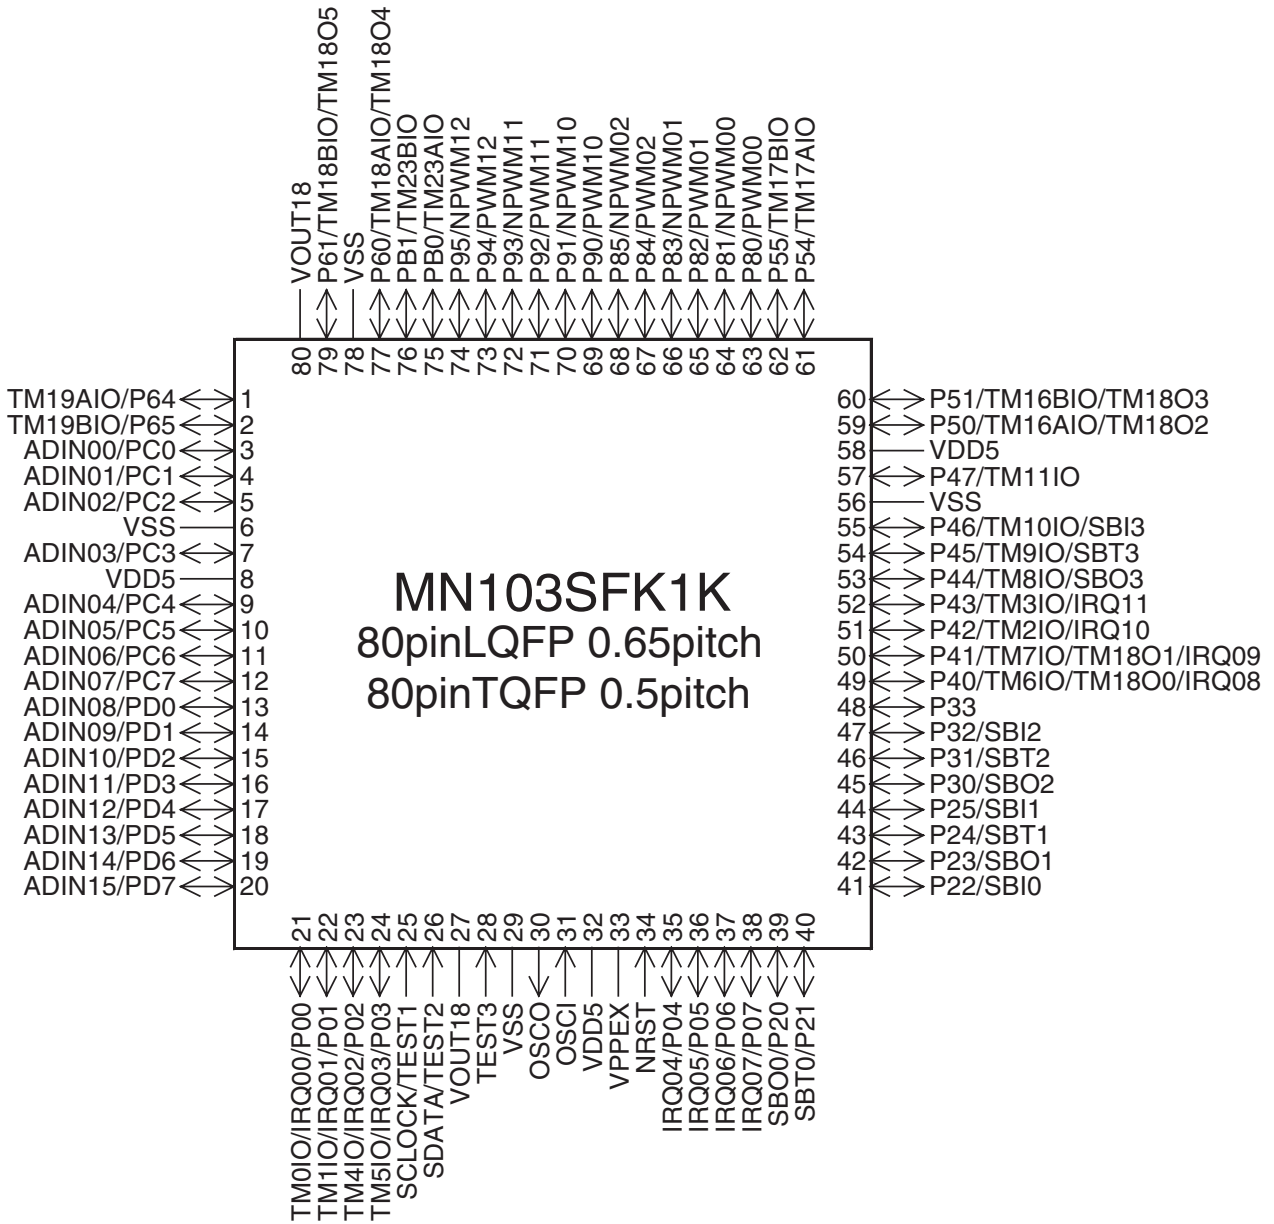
VOUT18
P61/TM18BIO/TM18O5
VSS
P60/TM18AIO/TM18O4
PB1/TM23BIO
PB0/TM23AIO
P95/NPWM12
P94/PWM12
P93/NPWM11
P92/PWM11
P91/NPWM10
P90/PWM10
P85/NPWM02
P84/PWM02
P83/NPWM01
P82/PWM01
P81/NPWM00
P80/PWM00
P55/TM17BIO
P54/TM17AIO

80 79 78 77 76 75 74 73 72 71 70 69 68 67 66 65 64 63 62 61

TM19AIO/P64 1
TM19BIO/P65 2
ADIN00/PC0 3
ADIN01/PC1 4
ADIN02/PC2 5
VSS 6
ADIN03/PC3 7
VDD5 8
ADIN04/PC4 9
ADIN05/PC5 10
ADIN06/PC6 11
ADIN07/PC7 12
ADIN08/PD0 13
ADIN09/PD1 14
ADIN10/PD2 15
ADIN11/PD3 16
ADIN12/PD4 17
ADIN13/PD5 18
ADIN14/PD6 19
ADIN15/PD7 20

MN103SFK1K
80pinLQFP 0.65pitch
80pinTQFP 0.5pitch

60 P51/TM16BIO/TM18O3
59 P50/TM16AIO/TM18O2
58 VDD5
57 P47/TM11IO
56 VSS
55 P46/TM10IO/SBI3
54 P45/TM9IO/SBT3
53 P44/TM8IO/SBO3
52 P43/TM3IO/IRQ11
51 P42/TM2IO/IRQ10
50 P41/TM7IO/TM18O1/IRQ09
49 P40/TM6IO/TM18O0/IRQ08
48 P33
47 P32/SBI2
46 P31/SBT2
45 P30/SBO2
44 P25/SBI1
43 P24/SBT1
42 P23/SBO1
41 P22/SBI0

21 22 23 24 25 26 27 28 29 30 31 32 33 34 35 36 37 38 39 40

TM0IO/IRQ00/P00
TM1IO/IRQ01/P01
TM4IO/IRQ02/P02
TM5IO/IRQ03/P03
SCLOCK/TEST1
SDATA/TEST2
VOUT18
TEST3
VSS
OSCO
OSCI
VDD5
VPPEX
NRST
IRQ04/P04
IRQ05/P05
IRQ06/P06
IRQ07/P07
SBO0/P20
SBT0/P21